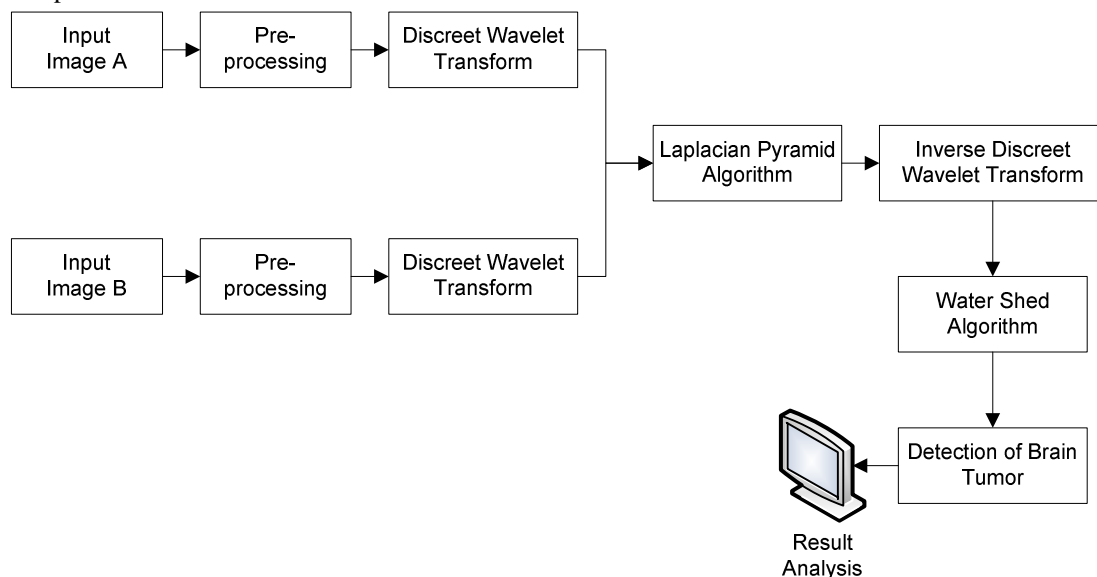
Input Image A

Pre-processing

Discreet Wavelet Transform

Input Image B

Pre-processing

Discreet Wavelet Transform

Laplacian Pyramid Algorithm

Inverse Discreet Wavelet Transform

Water Shed Algorithm

Detection of Brain Tumor

Result Analysis